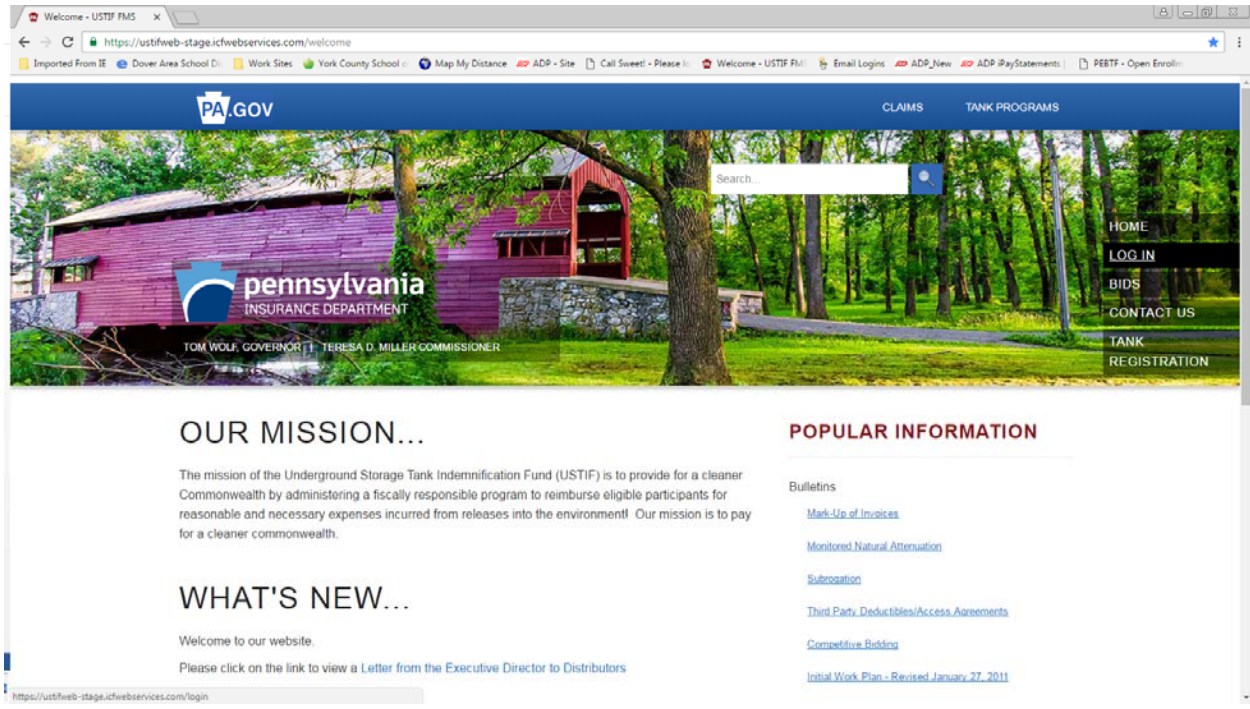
Welcome - USTIF FMS ×

https://ustifweb-stage.icfwebservices.com/welcome

Imported From IE | Dover Area School Di | Work Sites | York County School o | Map My Distance | ADP - Site | Call Sweet! - Please lo | Welcome - USTIF FM | Email Logins | ADP_New | ADP iPayStatements | PEBTF - Open Enrollm

PA.GOV

CLAIMS

TANK PROGRAMS

Search...

HOME

LOG IN

BIDS

CONTACT US

TANK REGISTRATION

pennsylvania
INSURANCE DEPARTMENT

TOM WOLF, GOVERNOR | TERESA D. MILLER COMMISSIONER

OUR MISSION...

The mission of the Underground Storage Tank Indemnification Fund (USTIF) is to provide for a cleaner Commonwealth by administering a fiscally responsible program to reimburse eligible participants for reasonable and necessary expenses incurred from releases into the environment! Our mission is to pay for a cleaner commonwealth.

WHAT'S NEW...

Welcome to our website.

Please click on the link to view a Letter from the Executive Director to Distributors

POPULAR INFORMATION

Bulletins

Mark-Up of Invoices

Monitored Natural Attenuation

Subrogation

Third Party Deductibles/Access Agreements

Competitive Bidding

Initial Work Plan - Revised January 27, 2011

https://ustifweb-stage.icfwebservices.com/login